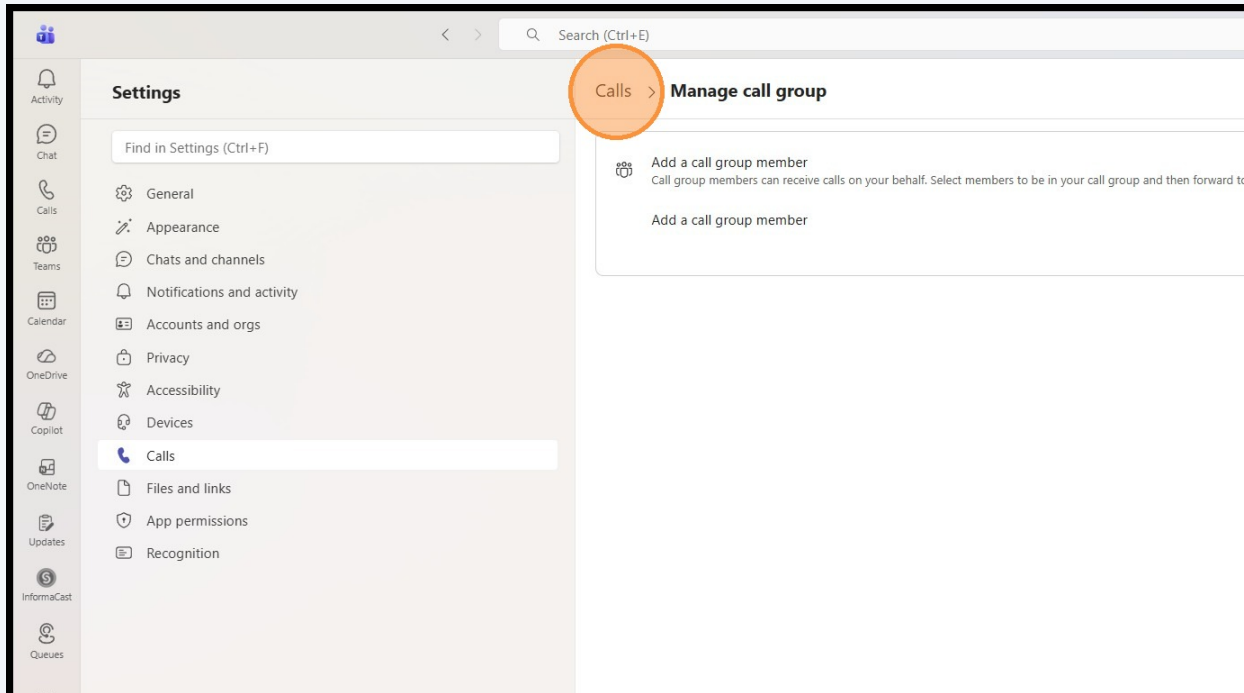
Search (Ctrl+E)

Activity
Chat
Calls
Teams
Calendar
OneDrive
Copilot
OneNote
Updates
InformaCast
Queues

Settings

Find in Settings (Ctrl+F)

General
Appearance
Chats and channels
Notifications and activity
Accounts and orgs
Privacy
Accessibility
Devices
Calls
Files and links
App permissions
Recognition

Calls > Manage call group

Add a call group member
Call group members can receive calls on your behalf. Select members to be in your call group and then forward t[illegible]

Add a call group member